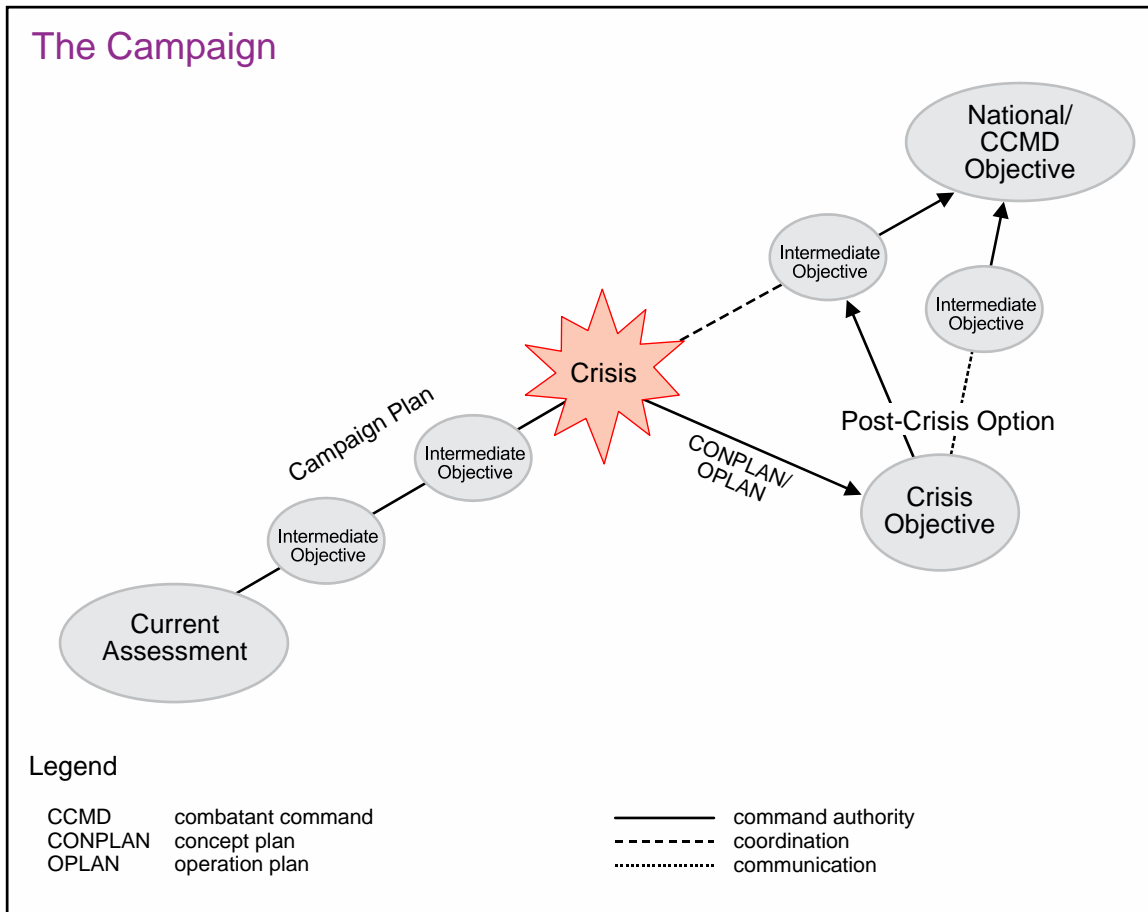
The Campaign

National/ CCMD Objective

Intermediate Objective

Intermediate Objective

Crisis

Campaign Plan

Intermediate Objective

Post-Crisis Option

CONPLAN/ OPLAN

Crisis Objective

Intermediate Objective

Current Assessment

Legend

CCMD combatant command
CONPLAN concept plan
OPLAN operation plan

command authority
coordination
communication